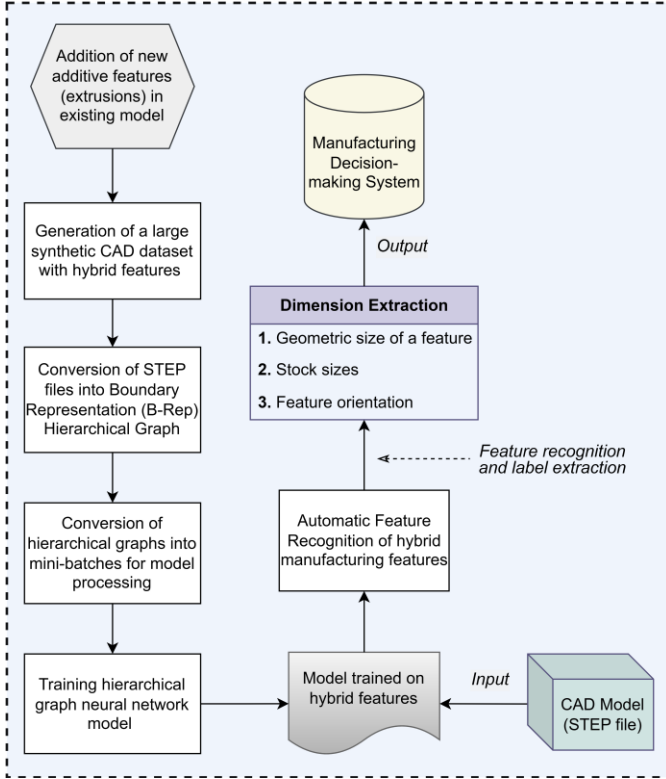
Addition of new additive features (extrusions) in existing model

Generation of a large synthetic CAD dataset with hybrid features

Conversion of STEP files into Boundary Representation (B-Rep) Hierarchical Graph

Conversion of hierarchical graphs into mini-batches for model processing

Training hierarchical graph neural network model

Manufacturing Decision-making System

Output

Dimension Extraction

1. Geometric size of a feature

2. Stock sizes

3. Feature orientation

Feature recognition and label extraction

Automatic Feature Recognition of hybrid manufacturing features

Model trained on hybrid features

Input

CAD Model (STEP file)